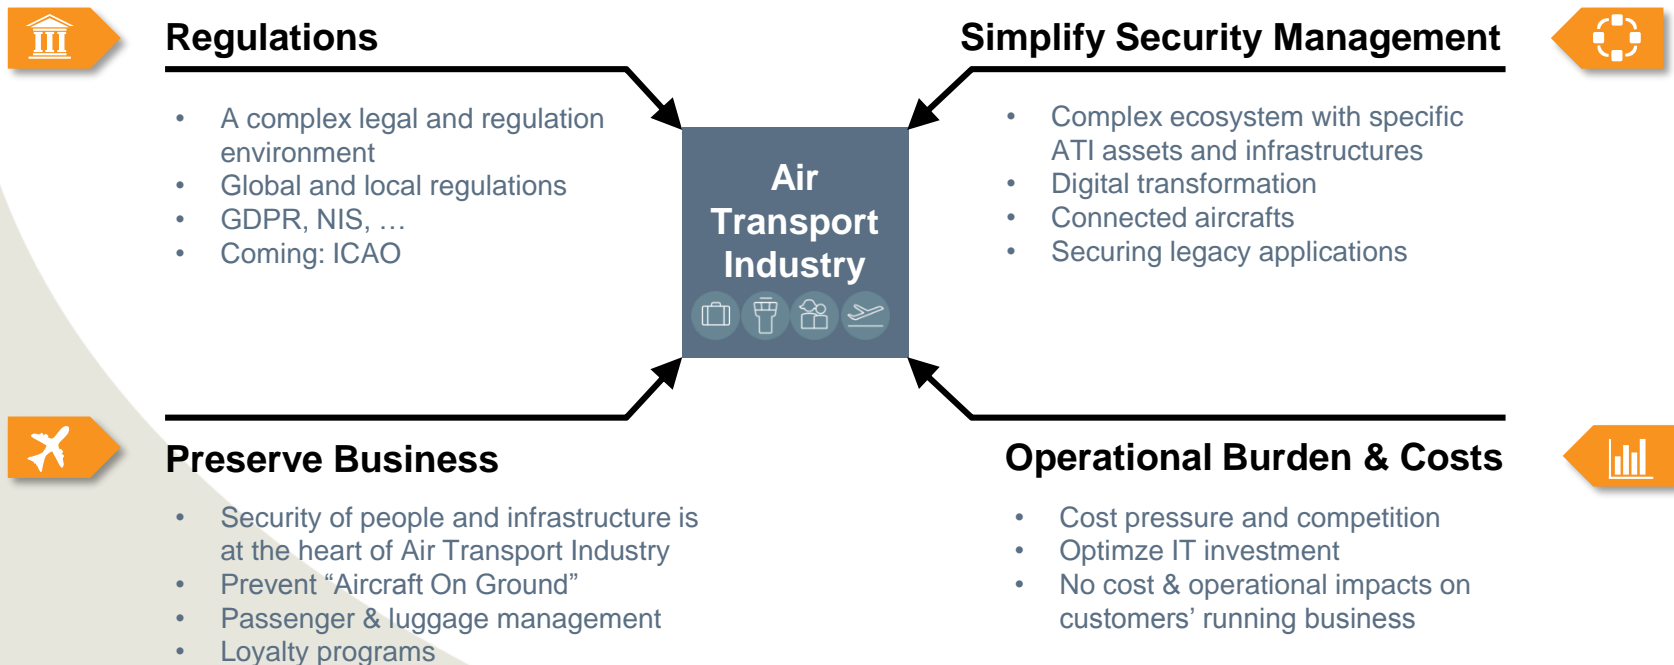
Regulations

- A complex legal and regulation environment
- Global and local regulations
- GDPR, NIS, …
- Coming: ICAO

Simplify Security Management

- Complex ecosystem with specific ATI assets and infrastructures
- Digital transformation
- Connected aircrafts
- Securing legacy applications

Air Transport Industry

Preserve Business

- Security of people and infrastructure is at the heart of Air Transport Industry
- Prevent “Aircraft On Ground”
- Passenger & luggage management
- Loyalty programs

Operational Burden & Costs

- Cost pressure and competition
- Optimze IT investment
- No cost & operational impacts on customers’ running business